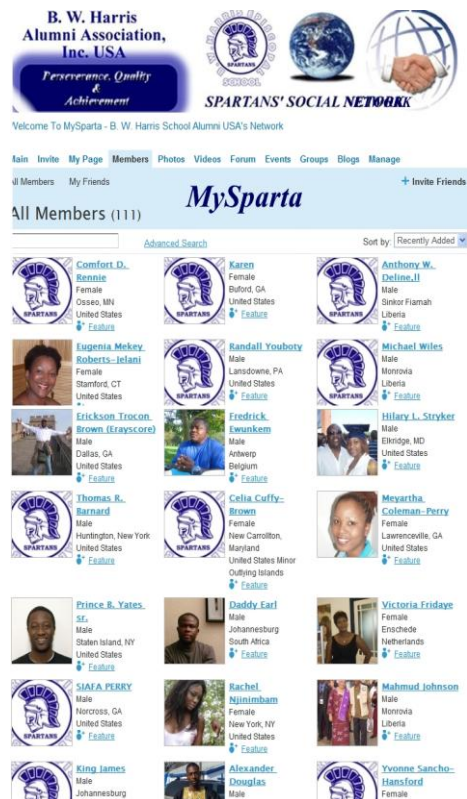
B. W. Harris Alumni Association, Inc. USA

Perseverance, Quality & Achievement

SPARTANS' SOCIAL NETWORK

Welcome To MySparta - B. W. Harris School Alumni USA's Network

Main Invite My Page Members Photos Videos Forum Events Groups Blogs Manage

All Members My Friends

MySparta

+ Invite Friends

All Members (111)

Advanced Search

Sort by: Recently Added

Comfort D. Rennie
Female
Osseo, MN
United States
Feature

Karen
Female
Buford, GA
United States
Feature

Anthony W. Deline,II
Male
Sinkor Fiamah
Liberia
Feature

Eugenia Mekey Roberts-Jelani
Female
Stamford, CT
United States

Randall Youboty
Male
Lansdowne, PA
United States
Feature

Michael Wiles
Male
Monrovia
Liberia
Feature

Erickson Trocon Brown (Erayscore)
Male
Dallas, GA
United States
Feature

Fredrick Ewunkem
Male
Antwerp
Belgium
Feature

Hilary L. Stryker
Male
Elkridge, MD
United States
Feature

Thomas R. Barnard
Male
Huntington, New York
United States
Feature

Celia Cuffy-Brown
Female
New Carrollton, Maryland
United States Minor Outlying Islands
Feature

Meyartha Coleman-Perry
Female
Lawrenceville, GA
United States
Feature

Prince B. Yates sr.
Male
Staten Island, NY
United States
Feature

Daddy Earl
Male
Johannesburg
South Africa
Feature

Victoria Fridaye
Female
Enschede
Netherlands
Feature

SIAFA PERRY
Male
Norcross, GA
United States
Feature

Rachel Njinimbam
Female
New York, NY
United States
Feature

Mahmud Johnson
Male
Monrovia
Liberia
Feature

King James
Male
Johannesburg

Alexander Douglas
Male

Yvonne Sancho-Hansford
Female